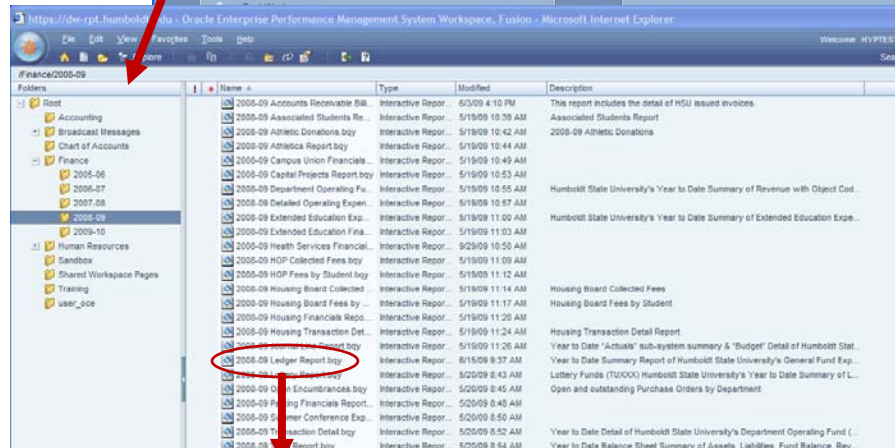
https://dw-rpt.humboldt.edu - Oracle Enterprise Performance Management System Workspace, Fusion - Microsoft Internet Explorer

File Edit View Favorites Tools Help

Welcome HYPTEST

Explore

Sea

/Finance/2008-09

Folders

Root
Accounting
Broadcast Messages
Chart of Accounts
Finance
2005-06
2006-07
2007-08
2008-09
2009-10
Human Resources
Sandbox
Shared Workspace Pages
Training
user_oce

| ! | * | Name | Type | Modified | Description |
|---|---|---|---|---|---|
| | | 2008-09 Accounts Receivable Bill... | Interactive Report... | 6/3/09 4:10 PM | This report includes the detail of HSU issued invoices. |
| | | 2008-09 Associated Students Re... | Interactive Repor... | 5/19/09 10:39 AM | Associated Students Report |
| | | 2008-09 Athletic Donations.bqy | Interactive Repor... | 5/19/09 10:42 AM | 2008-09 Athletic Donations |
| | | 2008-09 Athletics Report.bqy | Interactive Repor... | 5/19/09 10:44 AM | |
| | | 2008-09 Campus Union Financials... | Interactive Repor... | 5/19/09 10:49 AM | |
| | | 2008-09 Capital Projects Report.bqy | Interactive Repor... | 5/19/09 10:53 AM | |
| | | 2008-09 Department Operating Fu... | Interactive Repor... | 5/19/09 10:55 AM | Humboldt State University's Year to Date Summary of Revenue with Object Cod... |
| | | 2008-09 Detailed Operating Expen... | Interactive Repor... | 5/19/09 10:57 AM | |
| | | 2008-09 Extended Education Exp... | Interactive Repor... | 5/19/09 11:00 AM | Humboldt State University's Year to Date Summary of Extended Education Expe... |
| | | 2008-09 Extended Education Fina... | Interactive Repor... | 5/19/09 11:03 AM | |
| | | 2008-09 Health Services Financial... | Interactive Repor... | 9/29/09 10:50 AM | |
| | | 2008-09 HOP Collected Fees.bqy | Interactive Repor... | 5/19/09 11:09 AM | |
| | | 2008-09 HOP Fees by Student.bqy | Interactive Repor... | 5/19/09 11:12 AM | |
| | | 2008-09 Housing Board Collected ... | Interactive Repor... | 5/19/09 11:14 AM | Housing Board Collected Fees |
| | | 2008-09 Housing Board Fees by ... | Interactive Repor... | 5/19/09 11:17 AM | Housing Board Fees by Student |
| | | 2008-09 Housing Financials Repo... | Interactive Repor... | 5/19/09 11:20 AM | |
| | | 2008-09 Housing Transaction Det... | Interactive Repor... | 5/19/09 11:24 AM | Housing Transaction Detail Report |
| | | 2008-09 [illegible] Report.bqy | Interactive Repor... | 5/19/09 11:26 AM | Year to Date "Actuals" sub-system summary & "Budget" Detail of Humboldt Stat... |
| | | 2008-09 Ledger Report.bqy | Interactive Repor... | 6/15/09 9:37 AM | Year to Date Summary Report of Humboldt State University's General Fund Exp... |
| | | 2008-09 L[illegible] Report.bqy | Interactive Repor... | 5/20/09 8:43 AM | Lottery Funds (TUXXX) Humboldt State University's Year to Date Summary of L... |
| | | 2008-09 O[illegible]n Encumbrances.bqy | Interactive Repor... | 5/20/09 8:45 AM | Open and outstanding Purchase Orders by Department |
| | | 2008-09 P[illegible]ing Financials Report... | Interactive Repor... | 5/20/09 8:48 AM | |
| | | 2008-09 S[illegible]mer Conference Exp... | Interactive Repor... | 5/20/09 8:50 AM | |
| | | 2008-09 T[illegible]nsaction Detail.bqy | Interactive Repor... | 5/20/09 8:52 AM | Year to Date Detail of Humboldt State University's Department Operating Fund (... |
| | | 2008-09 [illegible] Report.bqy | Interactive Repor... | 5/20/09 8:54 AM | Year to Date Balance Sheet Summary of Assets, Liabilities, Fund Balance, Rev... |